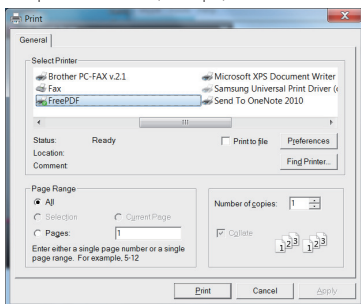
Print

General

Select Printer

Brother PC-FAX v.2.1
Fax
FreePDF
Microsoft XPS Document Writer
Samsung Universal Print Driver (
Send To OneNote 2010

III

Status: Ready
Location:
Comment:

Print to file
Preferences
Find Printer...

Page Range
All
Selection
Current Page
Pages: 1
Enter either a single page number or a single page range. For example, 5-12

Number of copies: 1
Collate
$1^{2^3}$ $1^{2^3}$

Print
Cancel
Apply